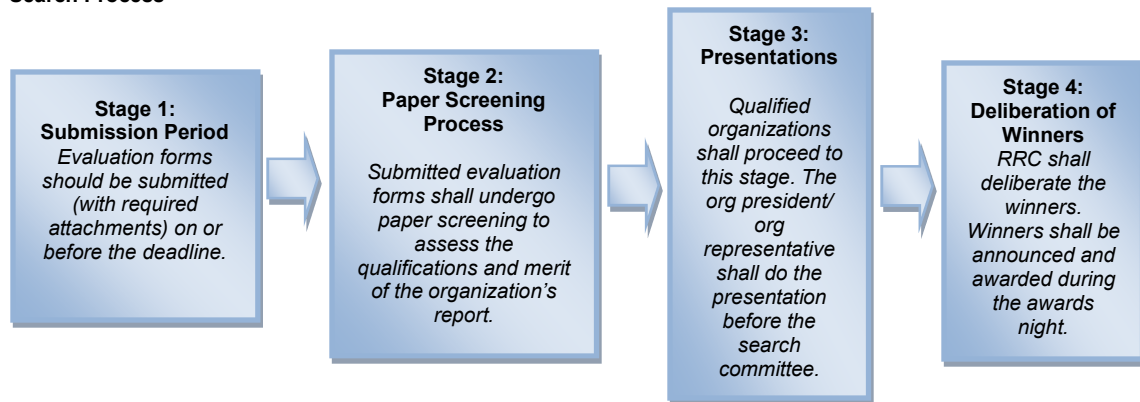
Search Process

Stage 1: Submission Period
Evaluation forms should be submitted (with required attachments) on or before the deadline.

Stage 2: Paper Screening Process
Submitted evaluation forms shall undergo paper screening to assess the qualifications and merit of the organization's report.

Stage 3: Presentations
Qualified organizations shall proceed to this stage. The org president/ org representative shall do the presentation before the search committee.

Stage 4: Deliberation of Winners
RRC shall deliberate the winners. Winners shall be announced and awarded during the awards night.